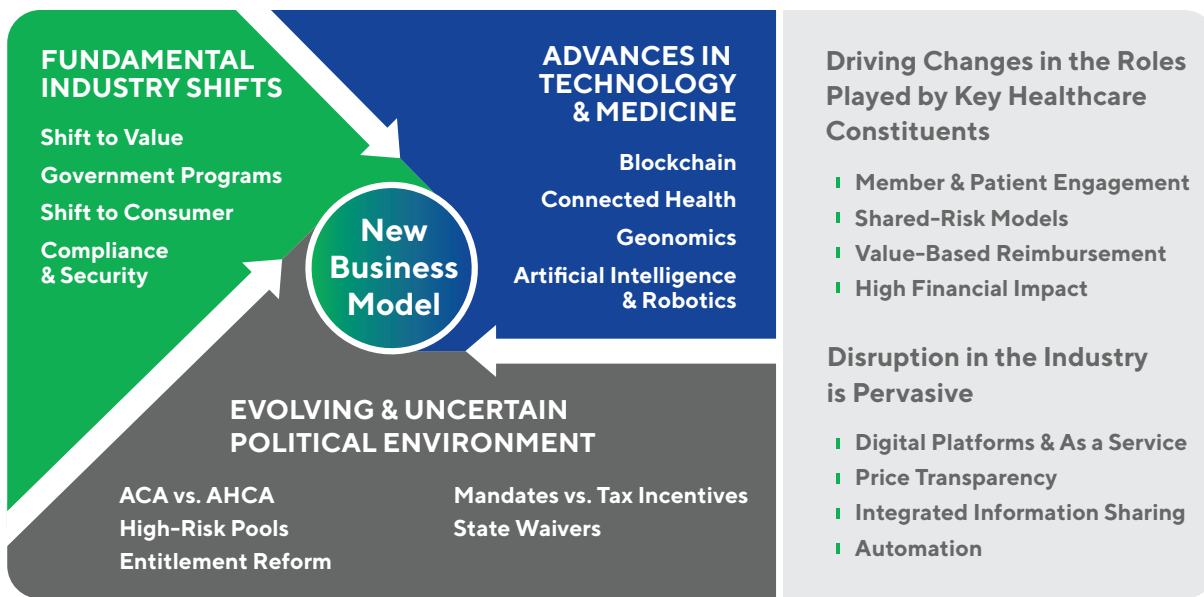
FUNDAMENTAL INDUSTRY SHIFTS

Shift to Value

Government Programs

Shift to Consumer

Compliance & Security

ADVANCES IN TECHNOLOGY & MEDICINE

Blockchain

Connected Health

Geonomics

Artificial Intelligence & Robotics

New Business Model

EVOLVING & UNCERTAIN POLITICAL ENVIRONMENT

ACA vs. AHCA

High-Risk Pools

Entitlement Reform

Mandates vs. Tax Incentives

State Waivers

Driving Changes in the Roles Played by Key Healthcare Constituents

Member & Patient Engagement

Shared-Risk Models

Value-Based Reimbursement

High Financial Impact

Disruption in the Industry is Pervasive

Digital Platforms & As a Service

Price Transparency

Integrated Information Sharing

Automation